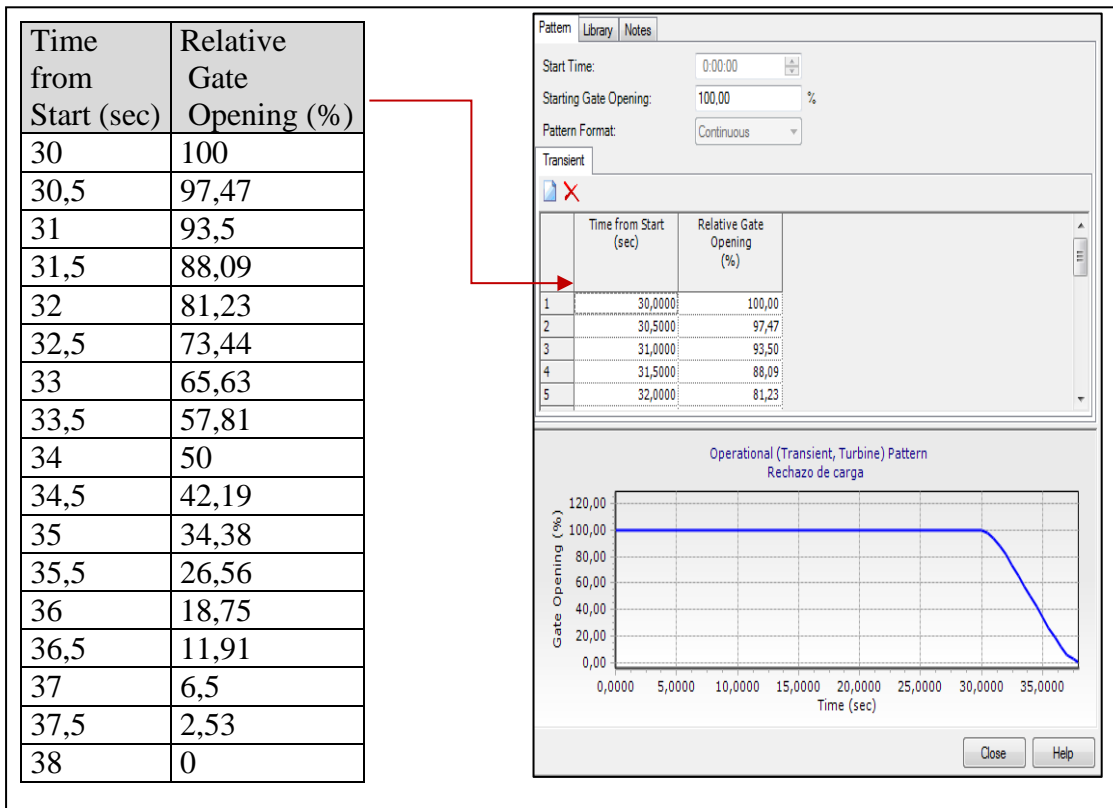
| Time from Start (sec) | Relative Gate Opening (%) |
|---|---|
| 30 | 100 |
| 30,5 | 97,47 |
| 31 | 93,5 |
| 31,5 | 88,09 |
| 32 | 81,23 |
| 32,5 | 73,44 |
| 33 | 65,63 |
| 33,5 | 57,81 |
| 34 | 50 |
| 34,5 | 42,19 |
| 35 | 34,38 |
| 35,5 | 26,56 |
| 36 | 18,75 |
| 36,5 | 11,91 |
| 37 | 6,5 |
| 37,5 | 2,53 |
| 38 | 0 |

Pattern Library Notes

Start Time: 0:00:00

Starting Gate Opening: 100,00 %

Pattern Format: Continuous

Transient

| | Time from Start (sec) | Relative Gate Opening (%) |
|---|---|---|
| 1 | 30,0000 | 100,00 |
| 2 | 30,5000 | 97,47 |
| 3 | 31,0000 | 93,50 |
| 4 | 31,5000 | 88,09 |
| 5 | 32,0000 | 81,23 |

Operational (Transient, Turbine) Pattern
Rechazo de carga

Gate Opening (%)
120,00
100,00
80,00
60,00
40,00
20,00
0,00

0,0000 5,0000 10,0000 15,0000 20,0000 25,0000 30,0000 35,0000
Time (sec)

Close Help